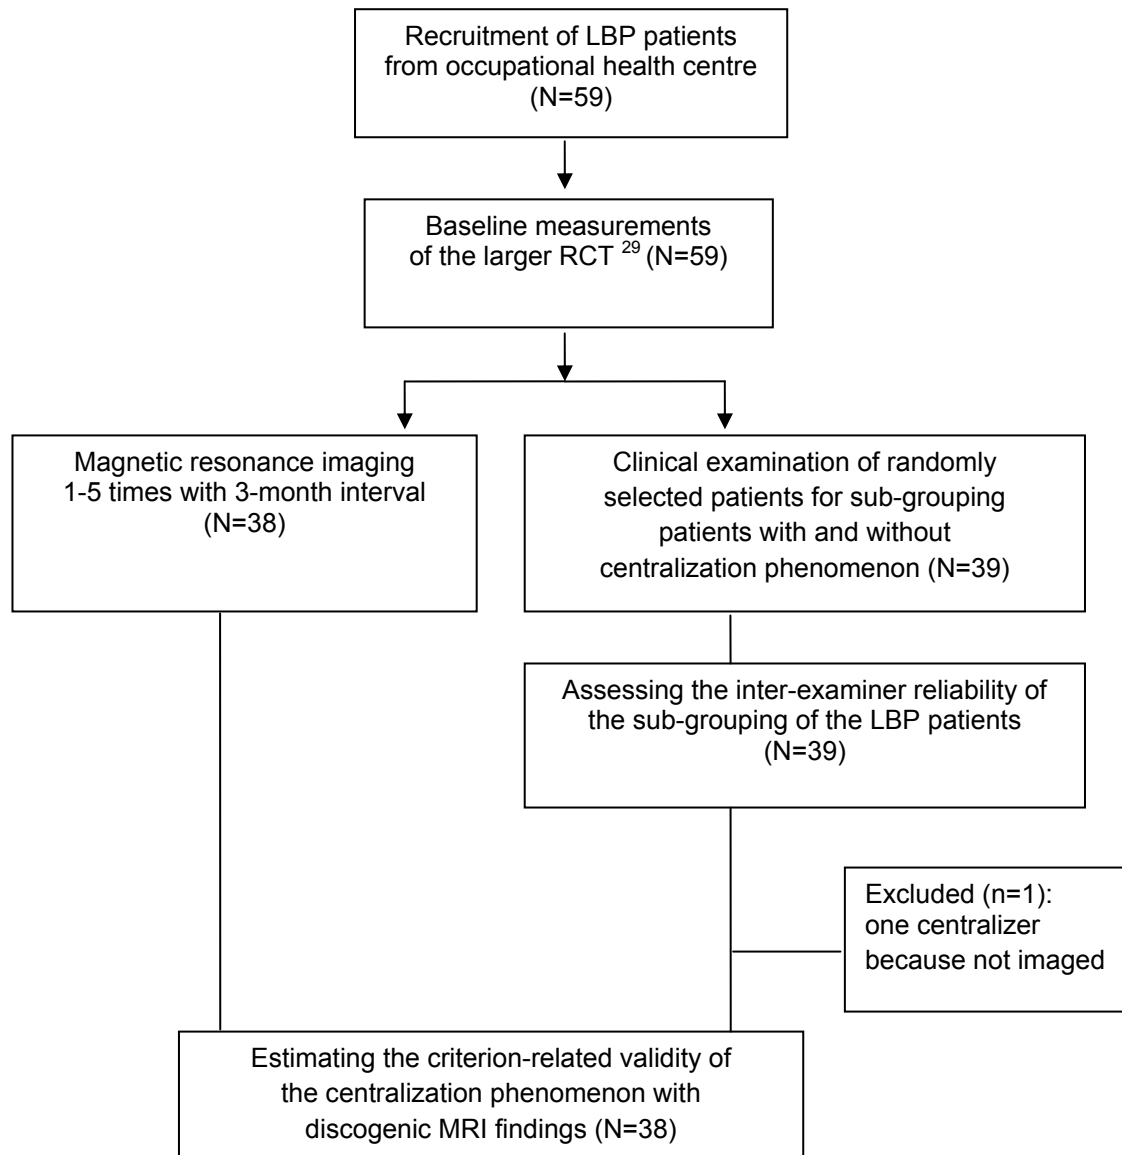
Recruitment of LBP patients from occupational health centre (N=59)

Baseline measurements of the larger RCT $^{29}$ (N=59)

Magnetic resonance imaging 1-5 times with 3-month interval (N=38)

Clinical examination of randomly selected patients for sub-grouping patients with and without centralization phenomenon (N=39)

Assessing the inter-examiner reliability of the sub-grouping of the LBP patients (N=39)

Excluded (n=1): one centralizer because not imaged

Estimating the criterion-related validity of the centralization phenomenon with discogenic MRI findings (N=38)